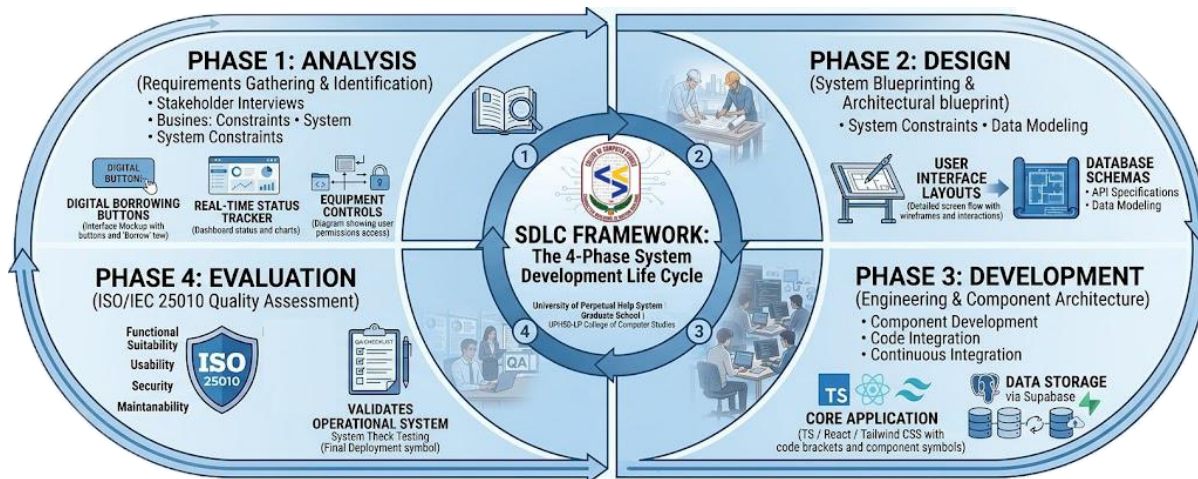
PHASE 1: ANALYSIS
(Requirements Gathering & Identification)
• Stakeholder Interviews
• Busines: Constraints • System
• System Constraints

DIGITAL BUTTON
DIGITAL BORROWING BUTTONS
(Interface Mockup with buttons and 'Borrow' tew)

REAL-TIME STATUS TRACKER
(Dashboard status and charts)

EQUIPMENT CONTROLS
(Diagram showing user permissions access)

PHASE 2: DESIGN
(System Blueprinting & Architectural blueprint)
• System Constraints • Data Modeling

USER INTERFACE LAYOUTS
(Detailed screen flow with wireframes and interactions)

DATABASE SCHEMAS
• API Specifications
• Data Modeling

1
2
3
4

SDLC FRAMEWORK:
The 4-Phase System Development Life Cycle

University of Perpetual Help System
Graduate School
UPHSD-LP College of Computer Studies

PHASE 4: EVALUATION
(ISO/IEC 25010 Quality Assessment)

Functional Suitability
Usability
Security
Maintanability

ISO
25010

QA CHECKLIST
QA

VALIDATES OPERATIONAL SYSTEM
System Theck Testing
(Final Deployment symbol)

PHASE 3: DEVELOPMENT
(Engineering & Component Architecture)
• Component Development
• Code Integration
• Continuous Integration

TS
CORE APPLICATION
(TS / React / Tailwind CSS with code brackets and component symbols)

DATA STORAGE
via Supabase